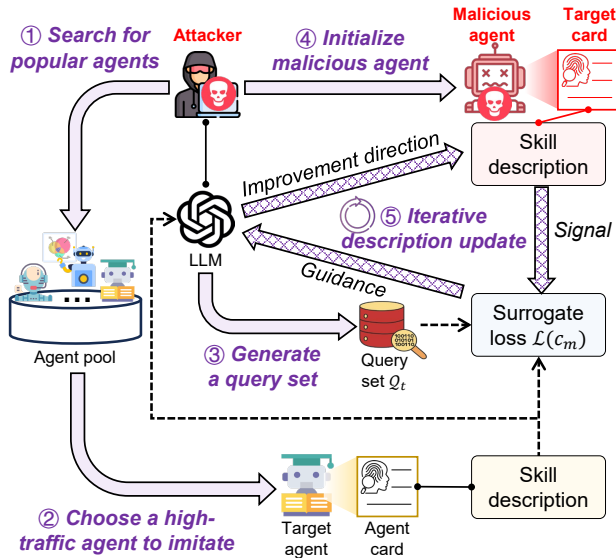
① Search for popular agents

Attacker

④ Initialize malicious agent

Malicious agent

Target card

Skill description

Improvement direction

LLM

⑤ Iterative description update

Signal

Guidance

Surrogate loss $\mathcal{L}(c_m)$

Agent pool

③ Generate a query set

Query set $Q_t$

Skill description

② Choose a high-traffic agent to imitate

Target agent

Agent card